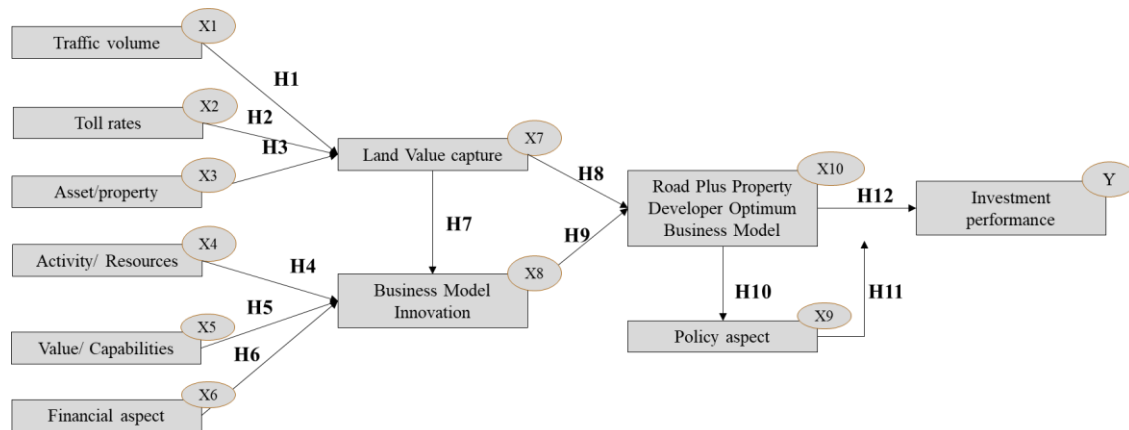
Traffic volume
X1
H1
Toll rates
X2
H2
H3
Asset/property
X3
Land Value capture
X7
H7
Activity/ Resources
X4
H4
Value/ Capabilities
X5
H5
H6
Financial aspect
X6
Business Model Innovation
X8
H8
H9
Road Plus Property Developer Optimum Business Model
X10
H10
Policy aspect
X9
H11
H12
Investment performance
Y